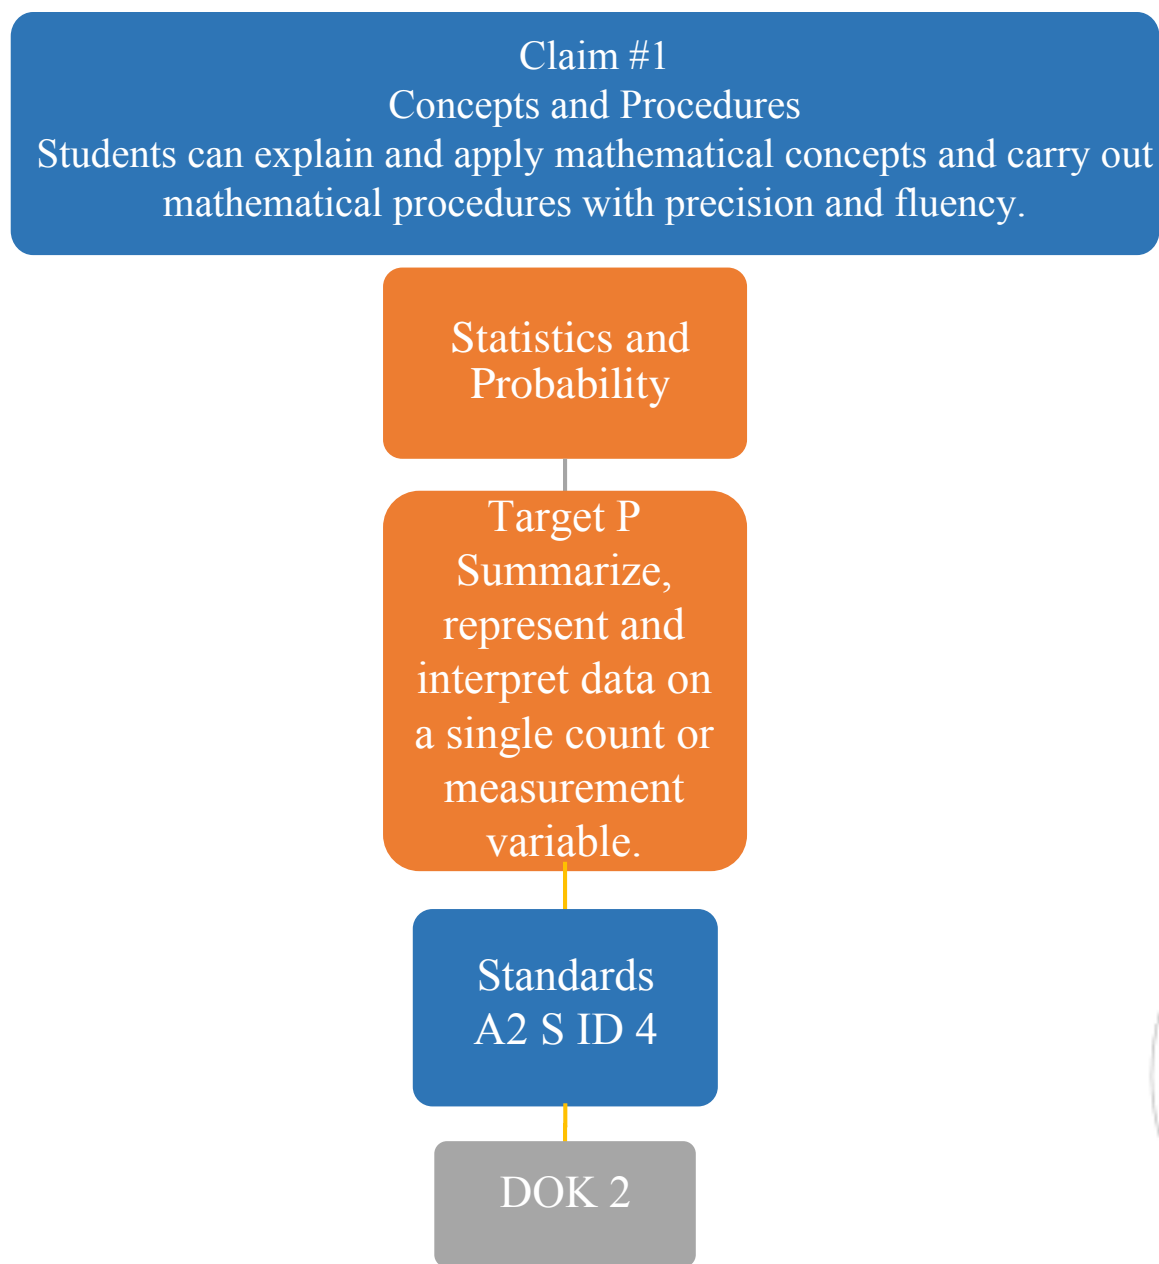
Claim #1
Concepts and Procedures
Students can explain and apply mathematical concepts and carry out mathematical procedures with precision and fluency.

Statistics and Probability

Target P
Summarize, represent and interpret data on a single count or measurement variable.

Standards
A2 S ID 4

DOK 2